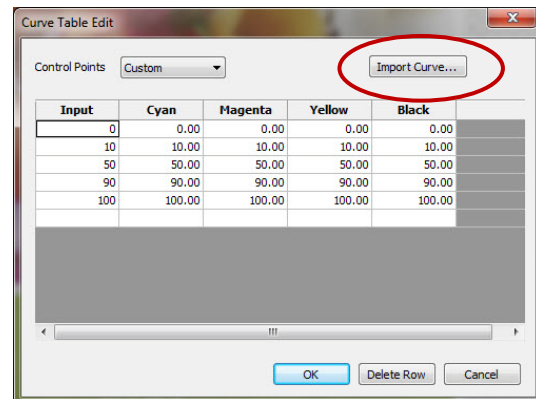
Curve Table Edit

Control Points Custom

Import Curve...

| Input | Cyan | Magenta | Yellow | Black |
|---|---|---|---|---|
| 0 | 0.00 | 0.00 | 0.00 | 0.00 |
| 10 | 10.00 | 10.00 | 10.00 | 10.00 |
| 50 | 50.00 | 50.00 | 50.00 | 50.00 |
| 90 | 90.00 | 90.00 | 90.00 | 90.00 |
| 100 | 100.00 | 100.00 | 100.00 | 100.00 |

OK Delete Row Cancel